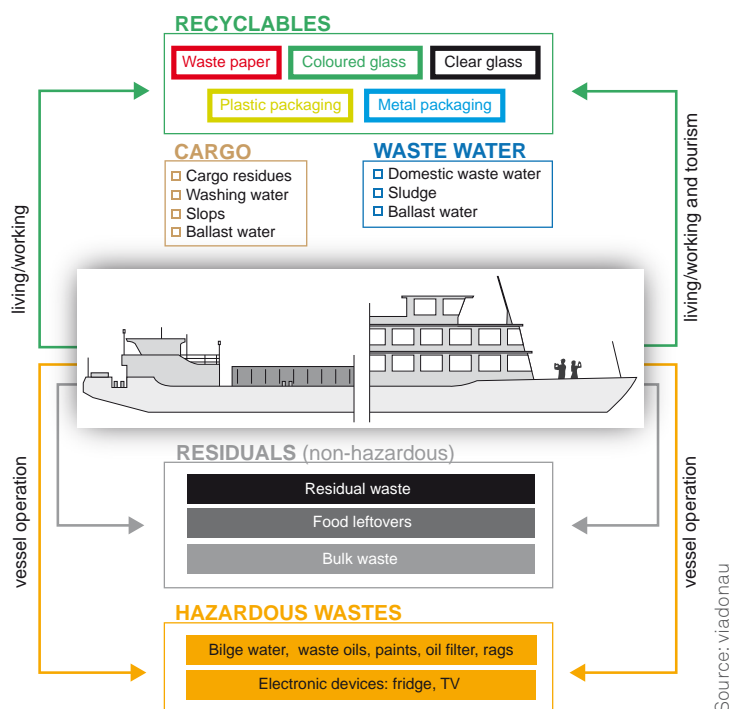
RECYCLABLES

Waste paper
Coloured glass
Clear glass
Plastic packaging
Metal packaging

CARGO
Cargo residues
Washing water
Slops
Ballast water

WASTE WATER
Domestic waste water
Sludge
Ballast water

living/working

living/working and tourism

RESIDUALS (non-hazardous)
Residual waste
Food leftovers
Bulk waste

vessel operation

vessel operation

HAZARDOUS WASTES
Bilge water, waste oils, paints, oil filter, rags
Electronic devices: fridge, TV

Source: viadonau